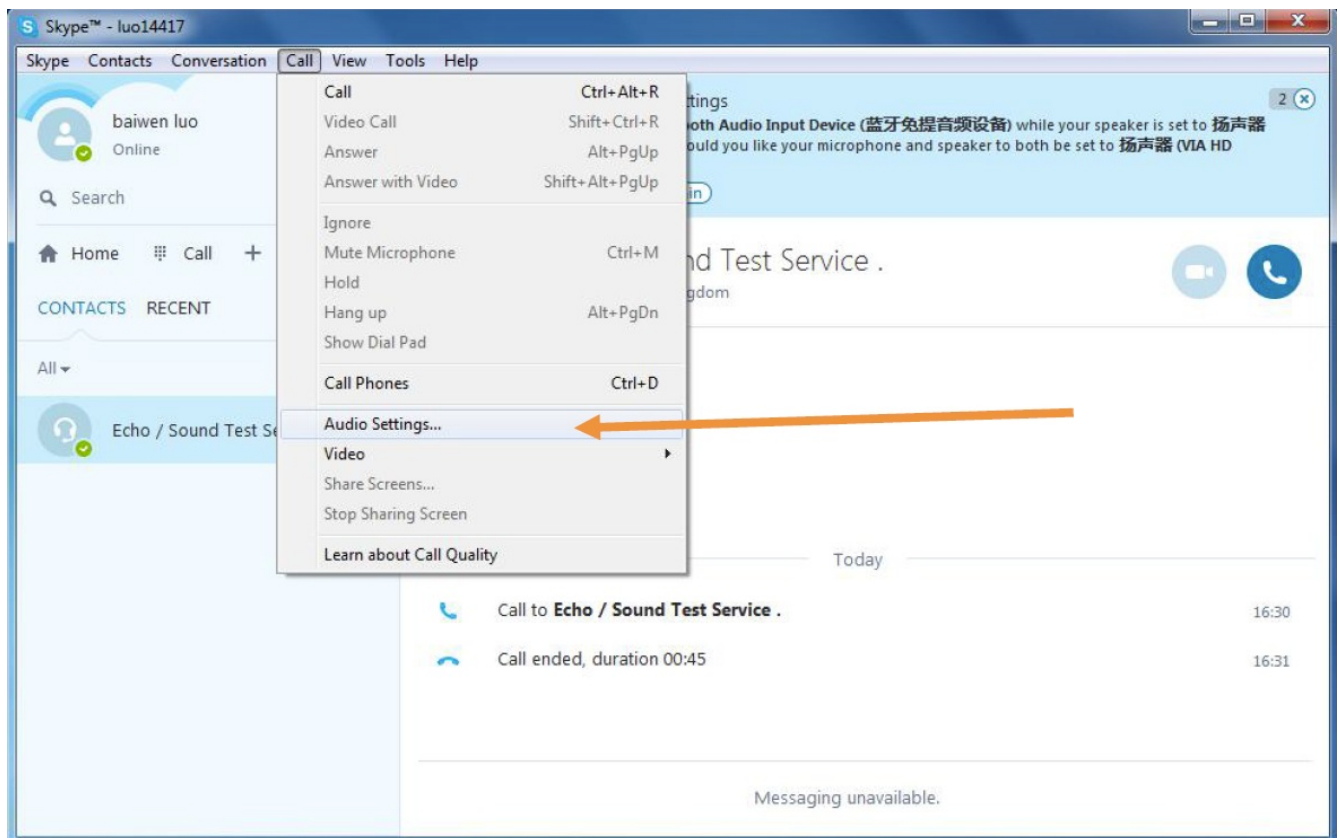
Skype™ - luo14417

Skype Contacts Conversation Call View Tools Help

baiwen luo
Online

Search

Home Call +

CONTACTS RECENT

All

Echo / Sound Test Se

| Call | Ctrl+Alt+R |
|---|---|
| Video Call | Shift+Ctrl+R |
| Answer | Alt+PgUp |
| Answer with Video | Shift+Alt+PgUp |
| Ignore | |
| Mute Microphone | Ctrl+M |
| Hold | |
| Hang up | Alt+PgDn |
| Show Dial Pad | |
| Call Phones | Ctrl+D |
| Audio Settings... | |
| Video | |
| Share Screens... | |
| Stop Sharing Screen | |
| Learn about Call Quality | |

ttings
oth Audio Input Device (蓝牙免提音频设备) while your speaker is set to 扬声器
ould you like your microphone and speaker to both be set to 扬声器 (VIA HD

in

2

nd Test Service .
gdom

Today

Call to Echo / Sound Test Service . 16:30

Call ended, duration 00:45 16:31

Messaging unavailable.